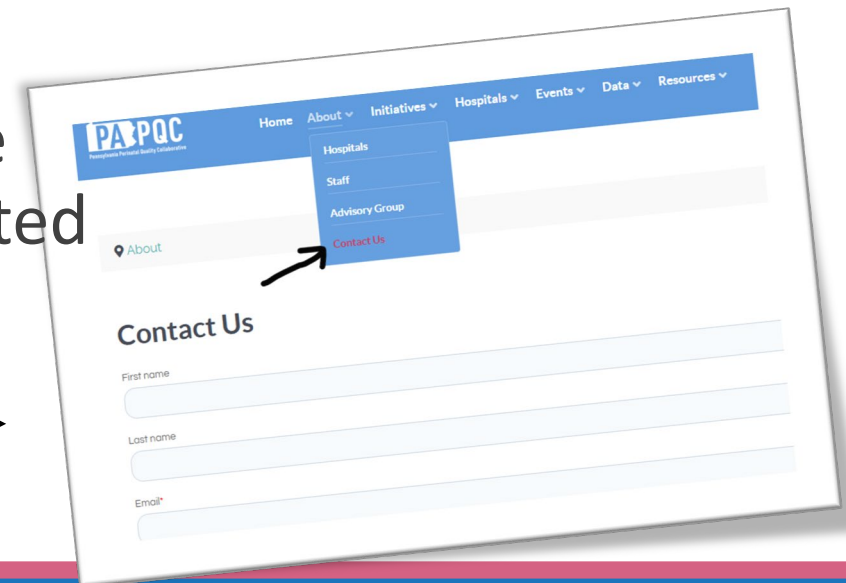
e
ted

PA PQC
Pennsylvania Perinatal Quality Collaborative

Home About Initiatives Hospitals Events Data Resources

Hospitals
Staff
Advisory Group
Contact Us

About

Contact Us

First name

Last name

Email*